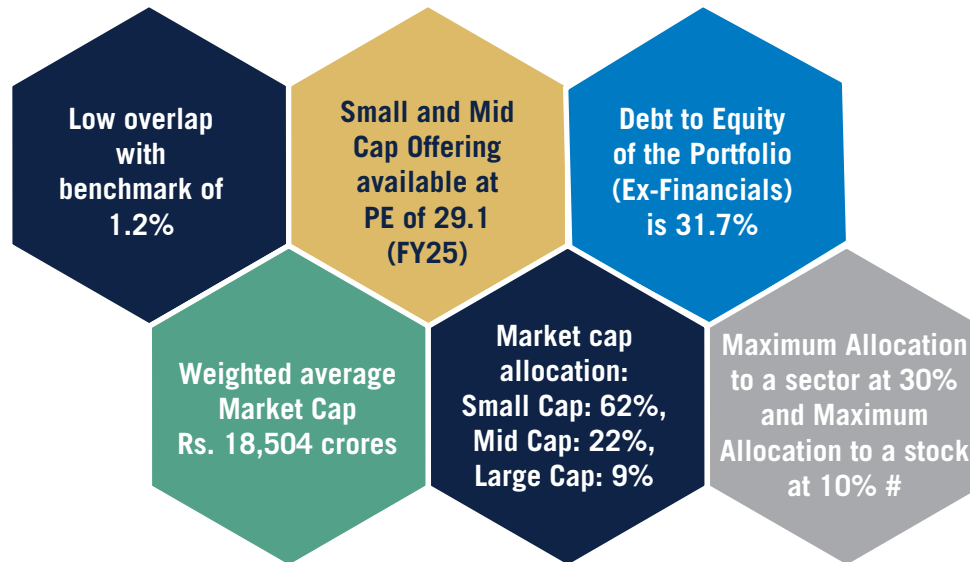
Low overlap with benchmark of 1.2%

Small and Mid Cap Offering available at PE of 29.1 (FY25)

Debt to Equity of the Portfolio (Ex-Financials) is 31.7%

Weighted average Market Cap Rs. 18,504 crores

Market cap allocation: Small Cap: 62%, Mid Cap: 22%, Large Cap: 9%

Maximum Allocation to a sector at 30% and Maximum Allocation to a stock at 10% #